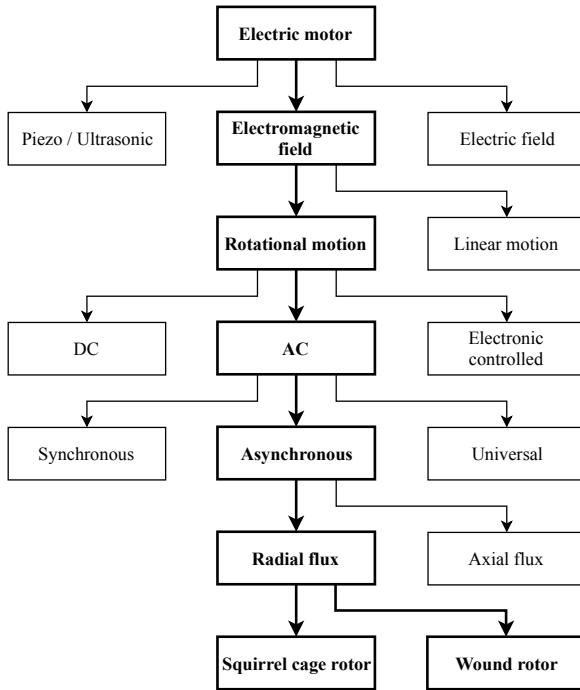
Electric motor

Piezo / Ultrasonic

Electromagnetic field

Electric field

Rotational motion

Linear motion

DC

AC

Electronic controlled

Synchronous

Asynchronous

Universal

Radial flux

Axial flux

Squirrel cage rotor

Wound rotor